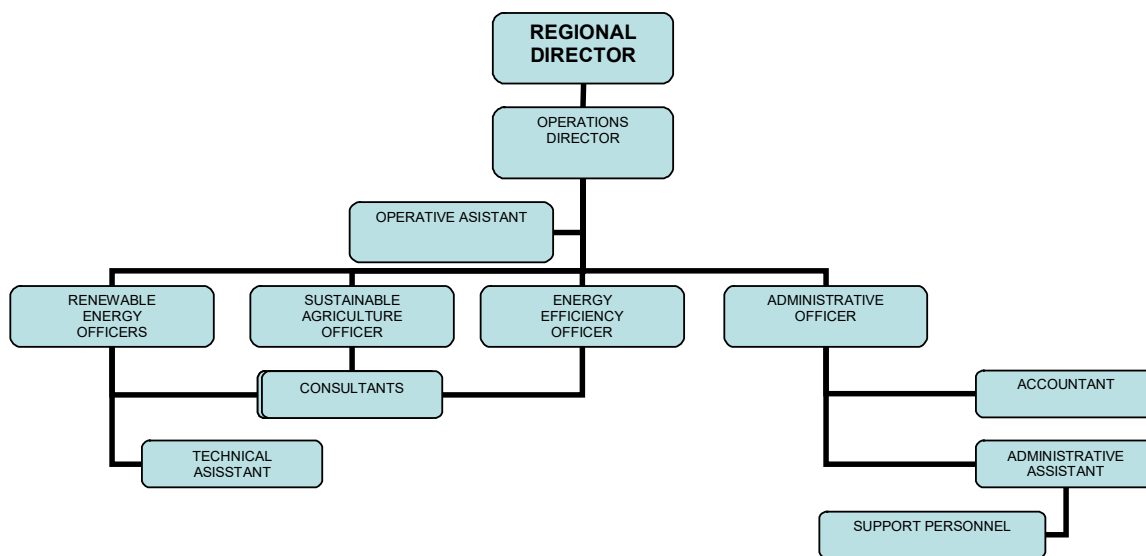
REGIONAL DIRECTOR

OPERATIONS DIRECTOR

OPERATIVE ASISTANT

RENEWABLE ENERGY OFFICERS

SUSTAINABLE AGRICULTURE OFFICER

ENERGY EFFICIENCY OFFICER

ADMINISTRATIVE OFFICER

CONSULTANTS

ACCOUNTANT

TECHNICAL ASISSTANT

ADMINISTRATIVE ASSISTANT

SUPPORT PERSONNEL